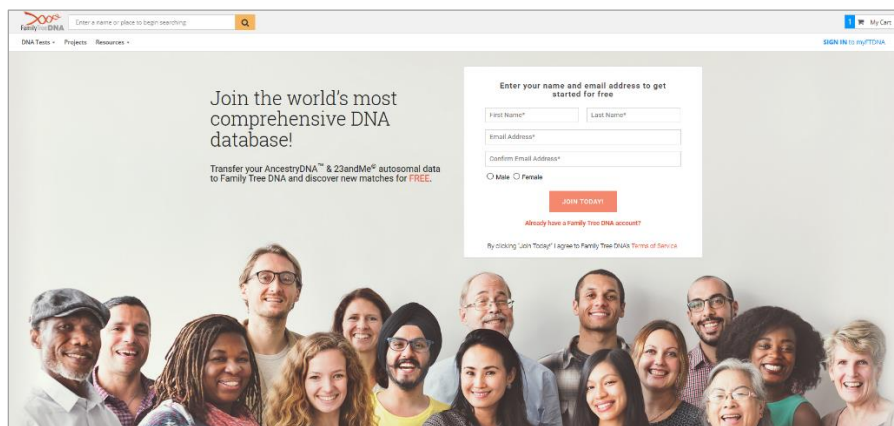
FamilyTreeDNA

Enter a name or place to begin searching

1 My Cart

DNA Tests ▾ Projects Resources ▾

SIGN IN to myFTDNA

Join the world's most comprehensive DNA database!

Transfer your AncestryDNA™ & 23andMe® autosomal data to Family Tree DNA and discover new matches for FREE.

Enter your name and email address to get started for free

First Name*

Last Name*

Email Address*

Confirm Email Address*

Male Female

JOIN TODAY!

Already have a Family Tree DNA account?

By clicking "Join Today" I agree to Family Tree DNA's Terms of Service